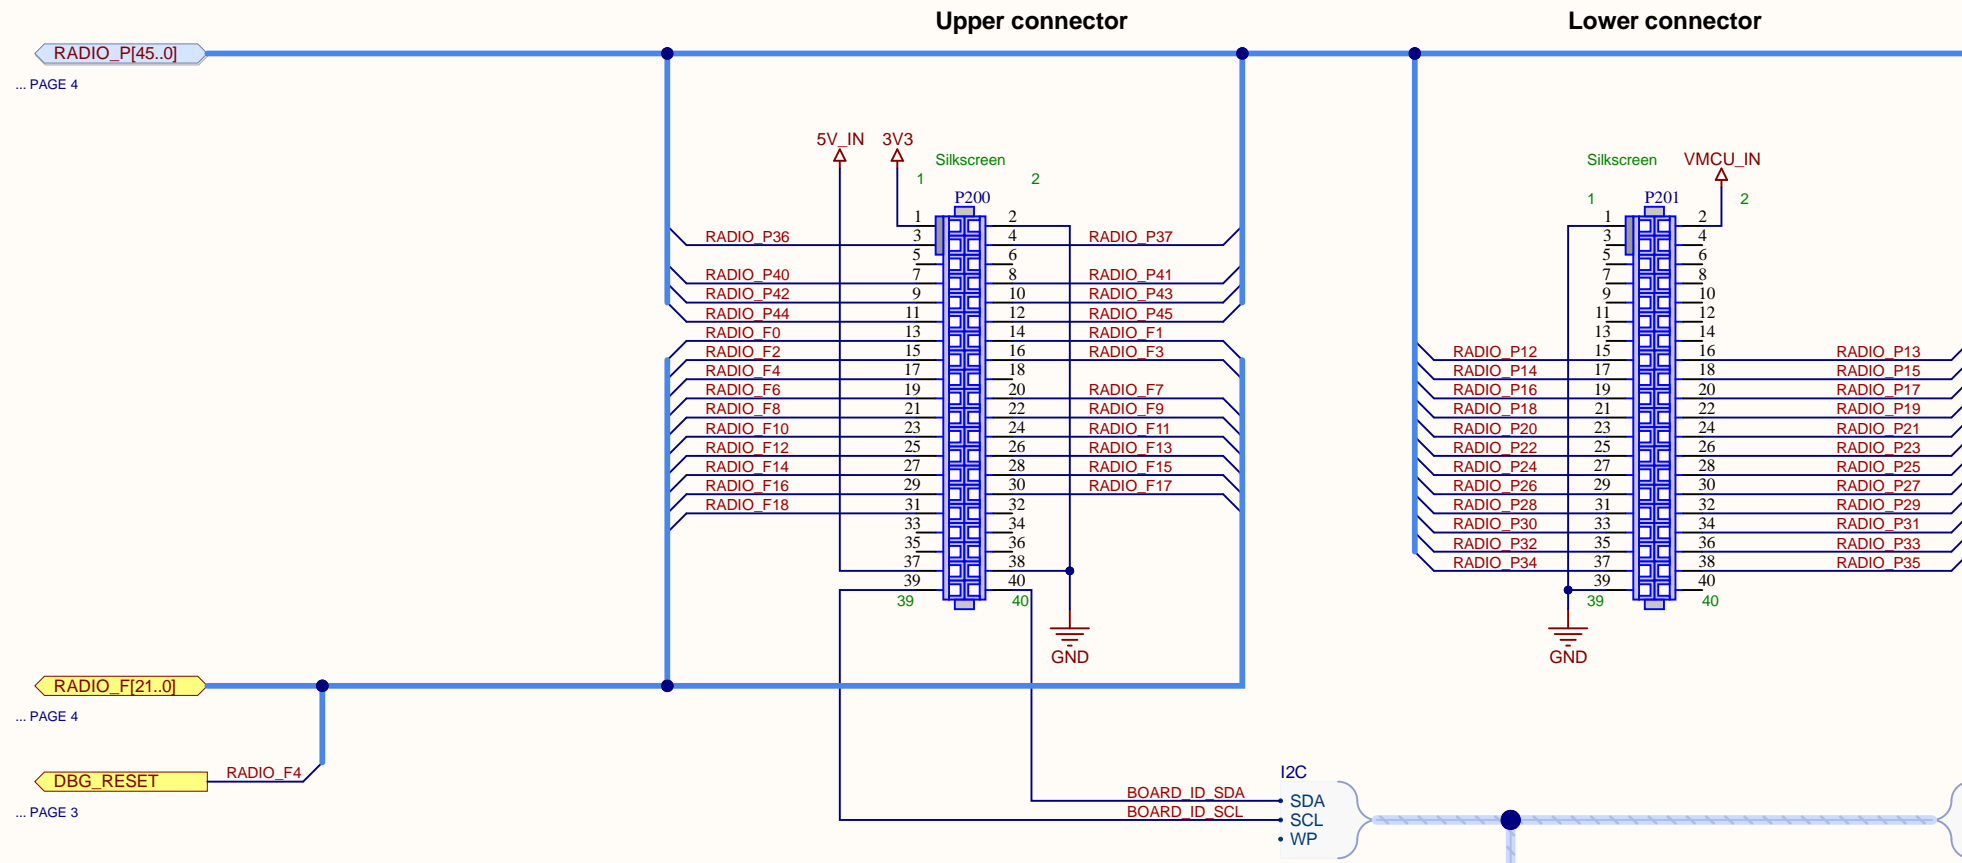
Upper connector

Lower connector

RADIO_P[45..0]
... PAGE 4

5V_IN 3V3
Silkscreen
1 2
P200

| | | | |
|---|---|---|---|
| | 1 | 2 | |
| RADIO_P36 | 3 | 4 | RADIO_P37 |
| | 5 | 6 | |
| RADIO_P40 | 7 | 8 | RADIO_P41 |
| RADIO_P42 | 9 | 10 | RADIO_P43 |
| RADIO_P44 | 11 | 12 | RADIO_P45 |
| RADIO_F0 | 13 | 14 | RADIO_F1 |
| RADIO_F2 | 15 | 16 | RADIO_F3 |
| RADIO_F4 | 17 | 18 | |
| RADIO_F6 | 19 | 20 | RADIO_F7 |
| RADIO_F8 | 21 | 22 | RADIO_F9 |
| RADIO_F10 | 23 | 24 | RADIO_F11 |
| RADIO_F12 | 25 | 26 | RADIO_F13 |
| RADIO_F14 | 27 | 28 | RADIO_F15 |
| RADIO_F16 | 29 | 30 | RADIO_F17 |
| RADIO_F18 | 31 | 32 | |
| | 33 | 34 | |
| | 35 | 36 | |
| | 37 | 38 | |
| | 39 | 40 | |

39 40
GND

Silkscreen VMCU_IN
1 P201 2

| | | | |
|---|---|---|---|
| | 1 | 2 | |
| | 3 | 4 | |
| | 5 | 6 | |
| | 7 | 8 | |
| | 9 | 10 | |
| | 11 | 12 | |
| | 13 | 14 | |
| RADIO_P12 | 15 | 16 | RADIO_P13 |
| RADIO_P14 | 17 | 18 | RADIO_P15 |
| RADIO_P16 | 19 | 20 | RADIO_P17 |
| RADIO_P18 | 21 | 22 | RADIO_P19 |
| RADIO_P20 | 23 | 24 | RADIO_P21 |
| RADIO_P22 | 25 | 26 | RADIO_P23 |
| RADIO_P24 | 27 | 28 | RADIO_P25 |
| RADIO_P26 | 29 | 30 | RADIO_P27 |
| RADIO_P28 | 31 | 32 | RADIO_P29 |
| RADIO_P30 | 33 | 34 | RADIO_P31 |
| RADIO_P32 | 35 | 36 | RADIO_P33 |
| RADIO_P34 | 37 | 38 | RADIO_P35 |
| | 39 | 40 | |

39 40
GND

RADIO_F[21..0]
... PAGE 4

DBG_RESET RADIO_F4
... PAGE 3

I2C
BOARD_ID_SDA SDA
BOARD_ID_SCL SCL
WP